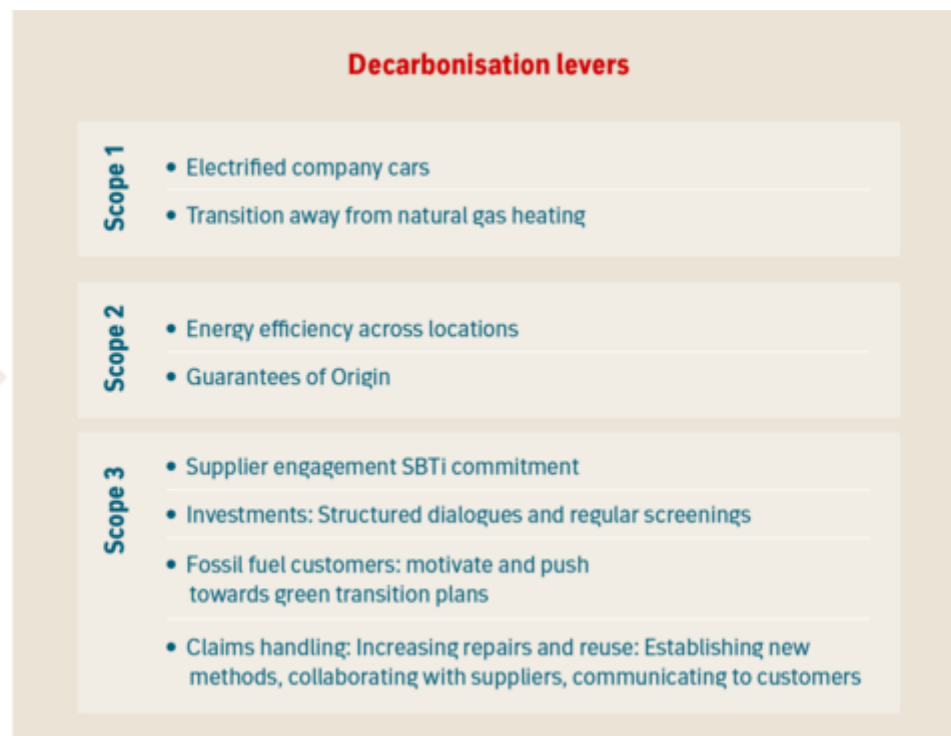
Decarbonisation levers

Scope 1

• Electrified company cars

• Transition away from natural gas heating

Scope 2

• Energy efficiency across locations

• Guarantees of Origin

Scope 3

• Supplier engagement SBTi commitment

• Investments: Structured dialogues and regular screenings

• Fossil fuel customers: motivate and push towards green transition plans

• Claims handling: Increasing repairs and reuse: Establishing new methods, collaborating with suppliers, communicating to customers